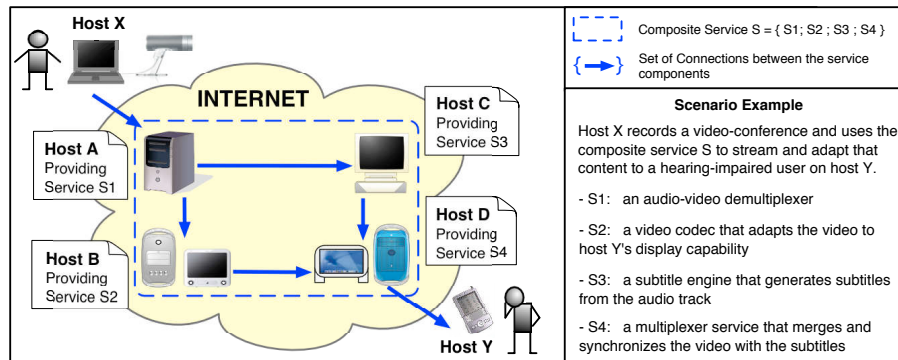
Host X

INTERNET

Host A
Providing
Service S1

Host B
Providing
Service S2

Host C
Providing
Service S3

Host D
Providing
Service S4

Host Y

Composite Service S = { S1; S2 ; S3 ; S4 }

Set of Connections between the service components

Scenario Example

Host X records a video-conference and uses the composite service S to stream and adapt that content to a hearing-impaired user on host Y.

- S1: an audio-video demultiplexer

- S2: a video codec that adapts the video to host Y's display capability

- S3: a subtitle engine that generates subtitles from the audio track

- S4: a multiplexer service that merges and synchronizes the video with the subtitles